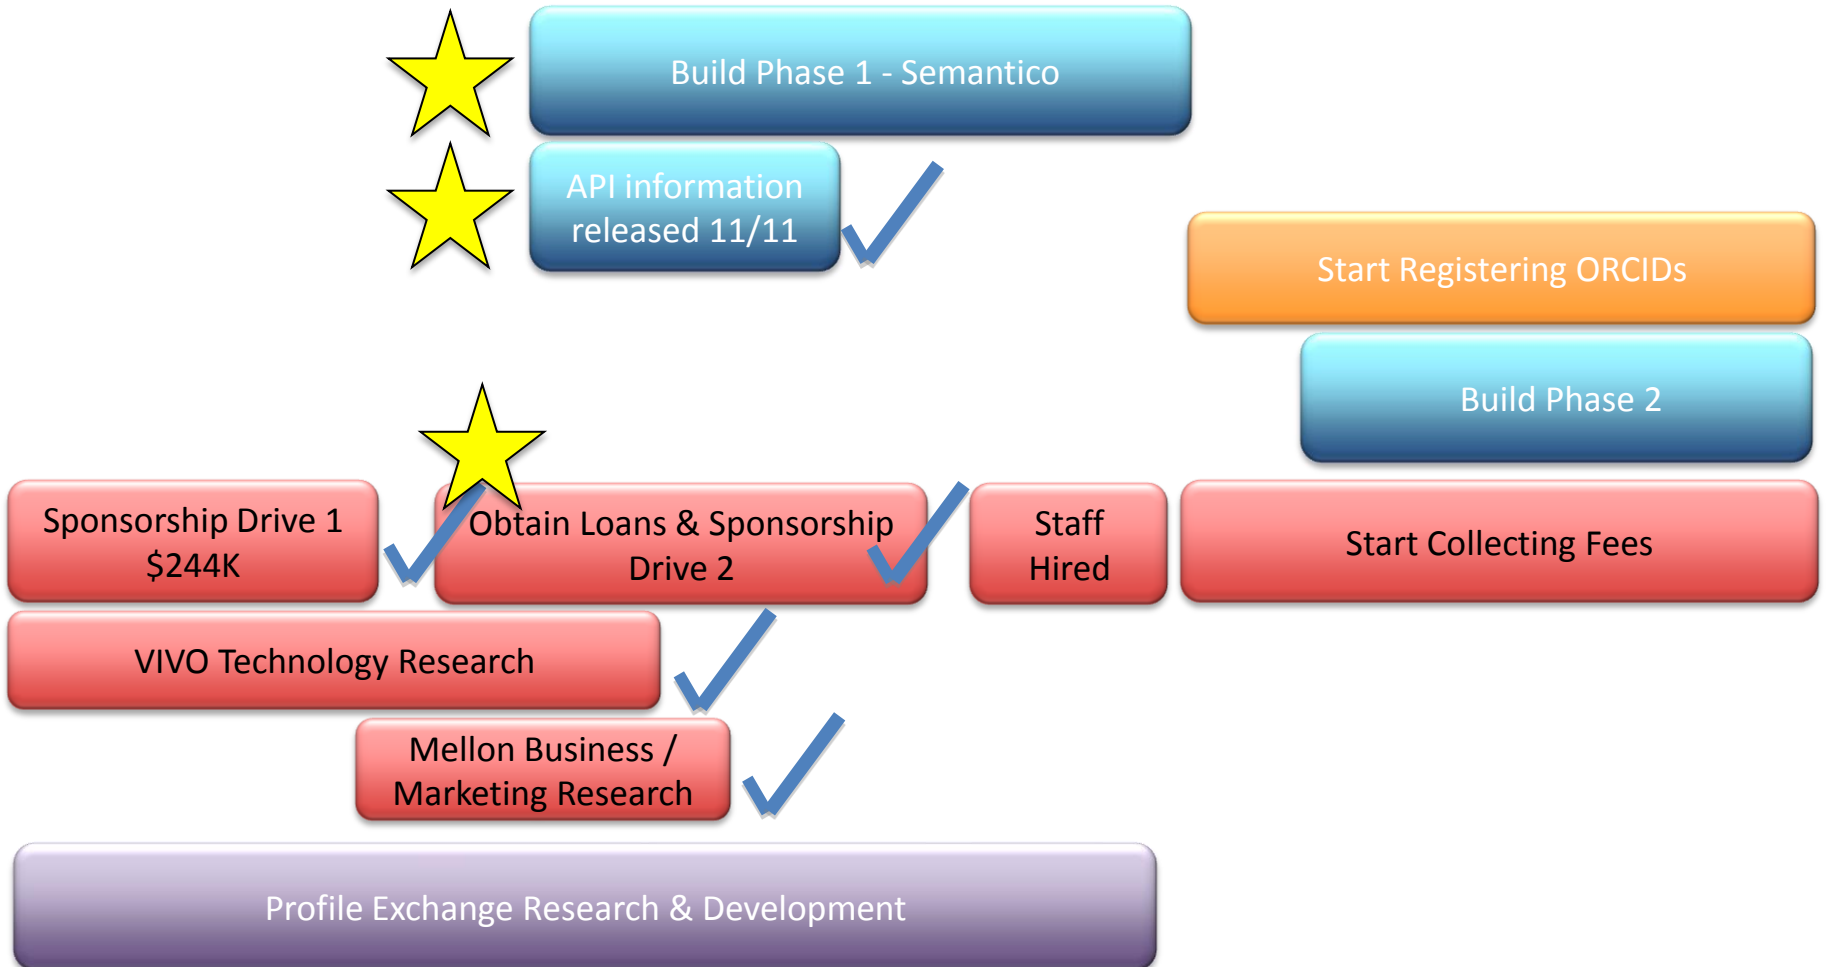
Build Phase 1 - Semantico

API information released 11/11

Start Registering ORCIDs

Build Phase 2

Sponsorship Drive 1 $244K

Obtain Loans & Sponsorship Drive 2

Staff Hired

Start Collecting Fees

VIVO Technology Research

Mellon Business / Marketing Research

Profile Exchange Research & Development